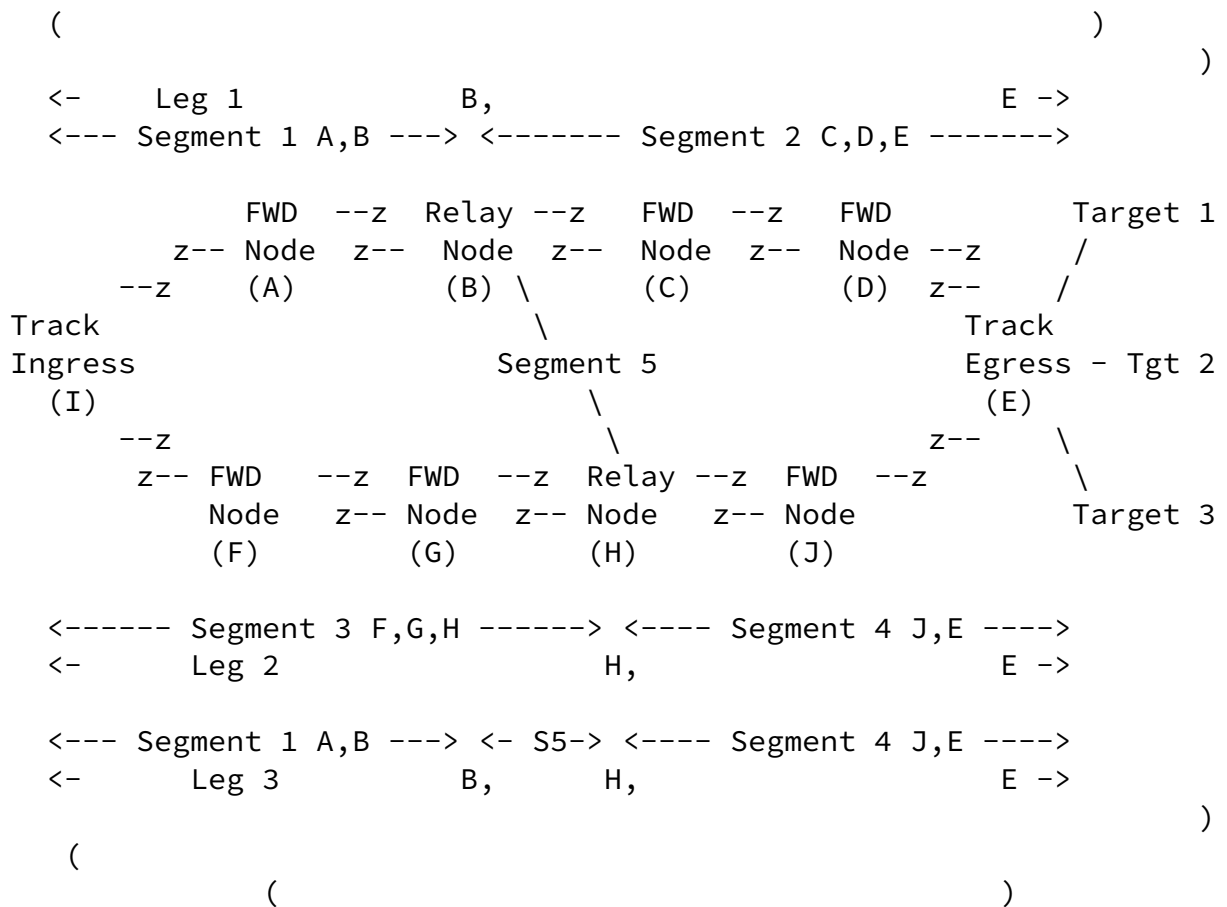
(                                                )
                                                  )
<-    Leg 1          B,                     E ->
<--- Segment 1 A,B ---> <------- Segment 2 C,D,E ------->

          FWD  --z  Relay --z   FWD  --z   FWD          Target 1
       z-- Node  z--  Node  z--  Node  z--  Node --z      /
    --z    (A)        (B) \      (C)       (D)  z--    /
Track                      \                       Track
Ingress                 Segment 5                  Egress - Tgt 2
  (I)                       \                        (E)
    --z                      \                     z--    \
     z-- FWD   --z  FWD  --z  Relay --z  FWD  --z          \
         Node   z-- Node  z-- Node   z-- Node              Target 3
         (F)        (G)       (H)        (J)

<------ Segment 3 F,G,H ------> <---- Segment 4 J,E ---->
<-      Leg 2                 H,                    E ->

<--- Segment 1 A,B ---> <- S5-> <---- Segment 4 J,E ---->
<-      Leg 3          B,      H,                    E ->
                                                       )
 (
          (                                           )